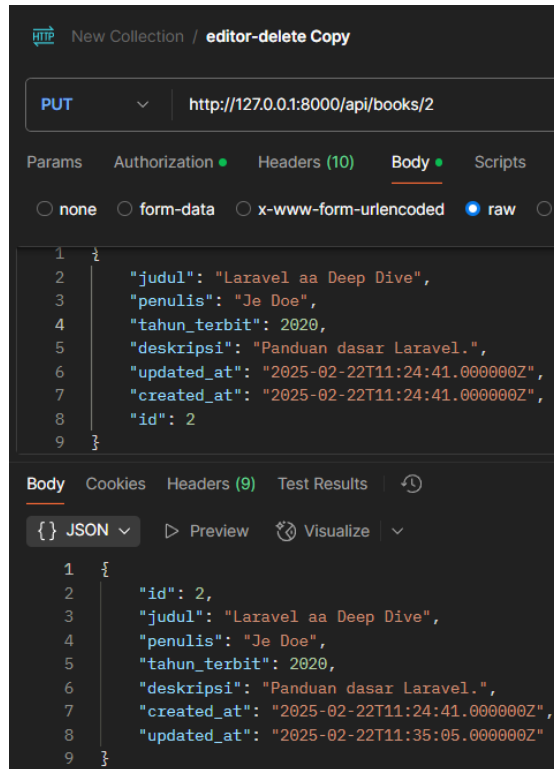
HTTP New Collection / editor-delete Copy

PUT http://127.0.0.1:8000/api/books/2

Params Authorization Headers (10) Body Scripts

none form-data x-www-form-urlencoded raw

1 {
2 "judul": "Laravel aa Deep Dive",
3 "penulis": "Je Doe",
4 "tahun_terbit": 2020,
5 "deskripsi": "Panduan dasar Laravel.",
6 "updated_at": "2025-02-22T11:24:41.000000Z",
7 "created_at": "2025-02-22T11:24:41.000000Z",
8 "id": 2
9 }

Body Cookies Headers (9) Test Results

{} JSON Preview Visualize

1 {
2 "id": 2,
3 "judul": "Laravel aa Deep Dive",
4 "penulis": "Je Doe",
5 "tahun_terbit": 2020,
6 "deskripsi": "Panduan dasar Laravel.",
7 "created_at": "2025-02-22T11:24:41.000000Z",
8 "updated_at": "2025-02-22T11:35:05.000000Z"
9 }